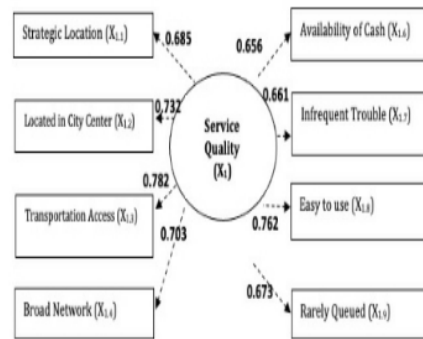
Strategic Location ($X_{1.1}$)

0.685

Located in City Center ($X_{1.2}$)

0.732

0.782

Transportation Access ($X_{1.3}$)

0.703

Broad Network ($X_{1.4}$)

Service Quality ($X_1$)

0.656

Availability of Cash ($X_{1.6}$)

0.661

Infrequent Trouble ($X_{1.7}$)

Easy to use ($X_{1.8}$)

0.762

0.673

Rarely Queued ($X_{1.9}$)